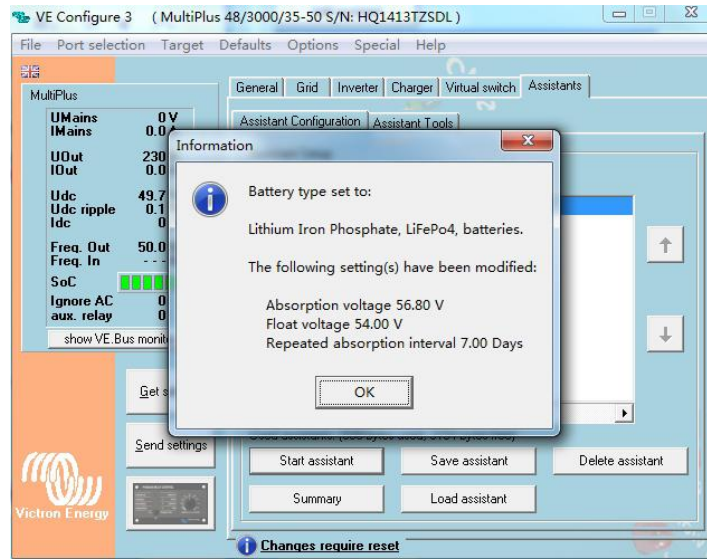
VE Configure 3 ( MultiPlus 48/3000/35-50 S/N: HQ1413TZSDL )

File Port selection Target Defaults Options Special Help

MultiPlus

UMains 0 V
IMains 0.0
UOut 230
IOut 0
Udc 49.7
Udc ripple 0.1
Idc 0
Freq. Out 50.0
Freq. In - - -
SoC
Ignore AC 0
aux. relay 0

show VE.Bus monit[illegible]

Get s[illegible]

Send settings

Victron Energy

General Grid Inverter Charger Virtual switch Assistants

Assistant Configuration Assistant Tools

Information

Battery type set to:

Lithium Iron Phosphate, LiFePo4, batteries.

The following setting(s) have been modified:

Absorption voltage 56.80 V
Float voltage 54.00 V
Repeated absorption interval 7.00 Days

OK

Start assistant Save assistant Delete assistant

Summary Load assistant

Changes require reset